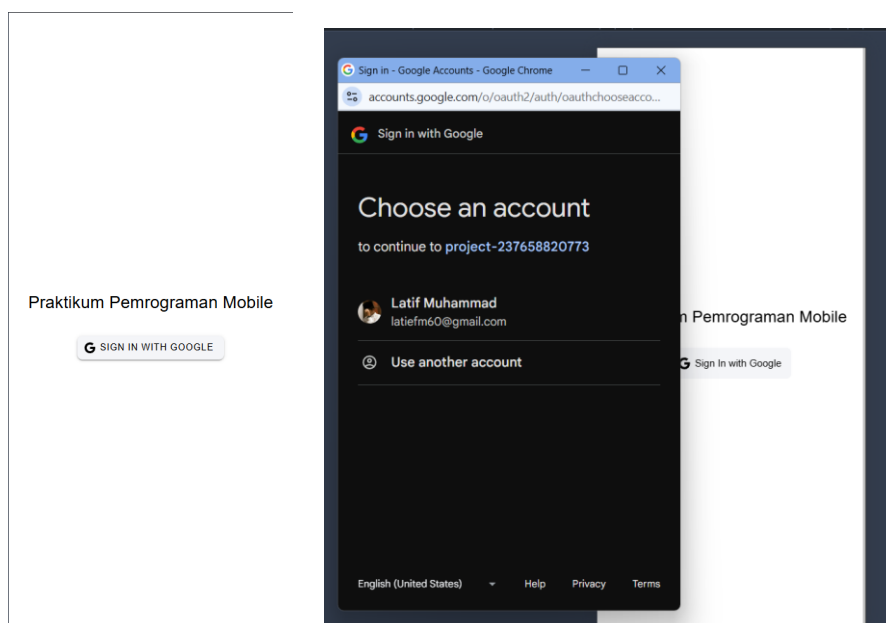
Praktikum Pemrograman Mobile

G SIGN IN WITH GOOGLE

Sign in - Google Accounts - Google Chrome

accounts.google.com/o/oauth2/auth/oauthchooseacco...

Sign in with Google

Choose an account

to continue to project-237658820773

Latif Muhammad
latiefm60@gmail.com

Use another account

English (United States)

Help

Privacy

Terms

n Pemrograman Mobile

Sign In with Google